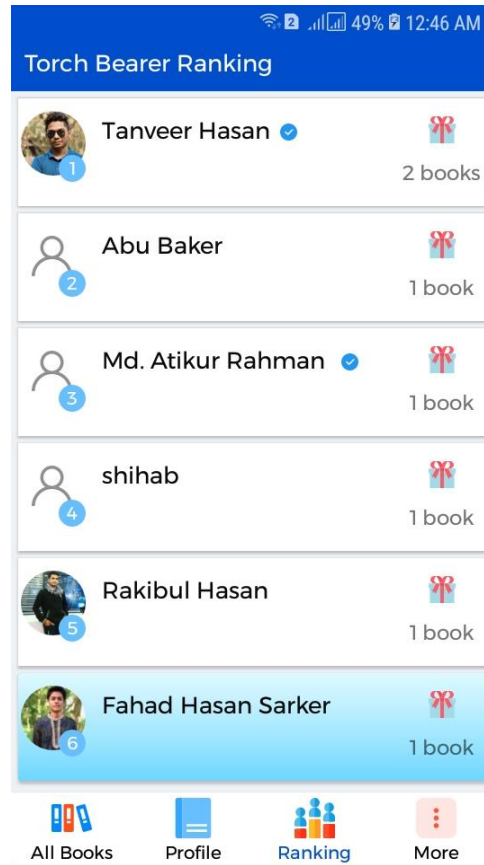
2 49% 12:46 AM

Torch Bearer Ranking

1 Tanveer Hasan
2 books

2 Abu Baker
1 book

3 Md. Atikur Rahman
1 book

4 shihab
1 book

5 Rakibul Hasan
1 book

6 Fahad Hasan Sarker
1 book

All Books
Profile
Ranking
More